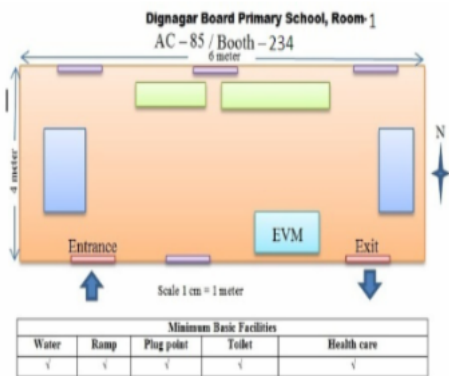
Dignagar Board Primary School, Room-1

AC – 85 / Booth – 234

6 meter

4 meter

N

EVM

Entrance

Exit

Scale 1 cm = 1 meter

| Minimum Basic Facilities | | | | |
|---|---|---|---|---|
| Water | Ramp | Plug point | Toilet | Health care |
| √ | √ | √ | √ | √ |